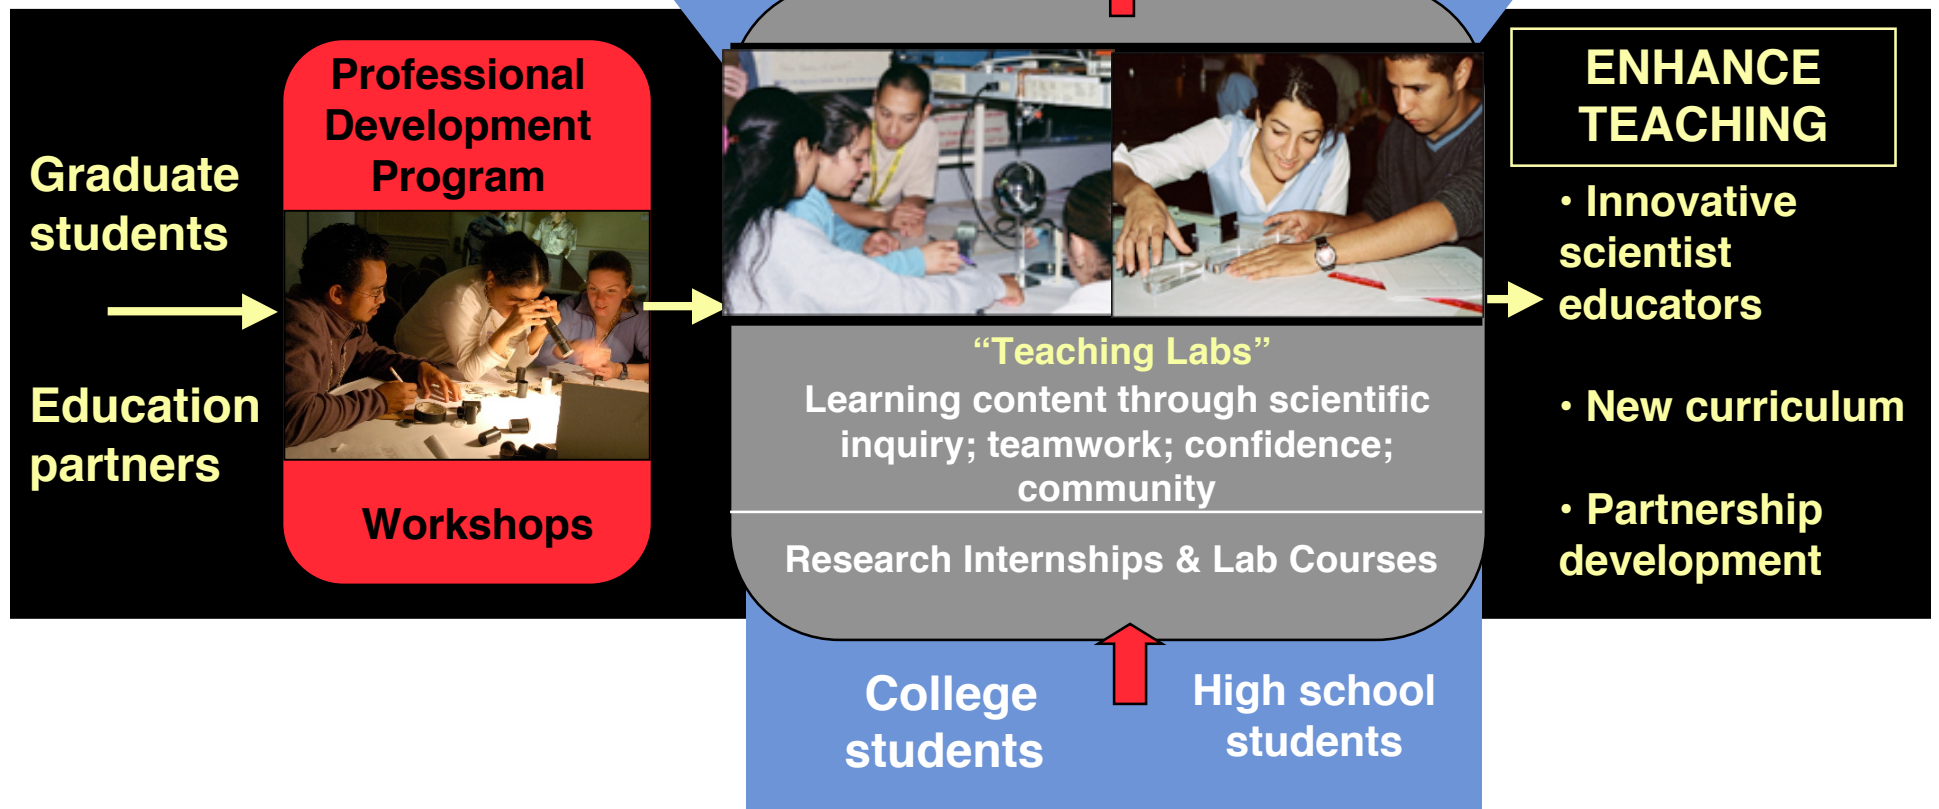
Graduate students

Education partners

Professional Development Program

Workshops

“Teaching Labs”
Learning content through scientific inquiry; teamwork; confidence; community

Research Internships & Lab Courses

College students

High school students

ENHANCE TEACHING

• Innovative scientist educators

• New curriculum

• Partnership development